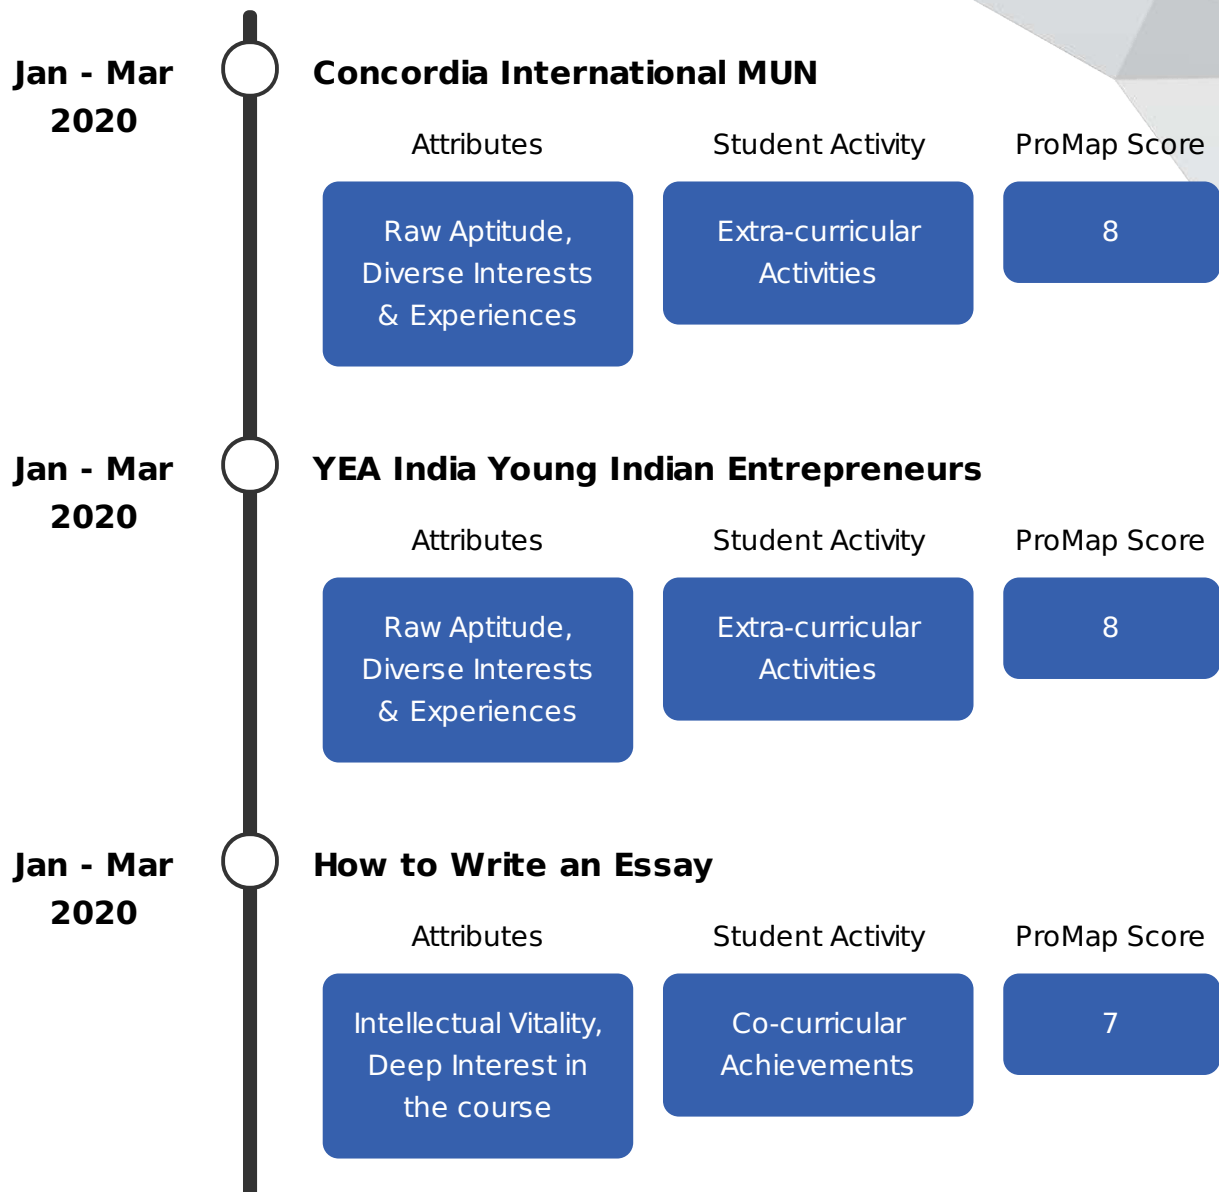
Jan - Mar 2020

Concordia International MUN

Attributes

Student Activity

ProMap Score

Raw Aptitude, Diverse Interests & Experiences

Extra-curricular Activities

8

Jan - Mar 2020

YEA India Young Indian Entrepreneurs

Attributes

Student Activity

ProMap Score

Raw Aptitude, Diverse Interests & Experiences

Extra-curricular Activities

8

Jan - Mar 2020

How to Write an Essay

Attributes

Student Activity

ProMap Score

Intellectual Vitality, Deep Interest in the course

Co-curricular Achievements

7